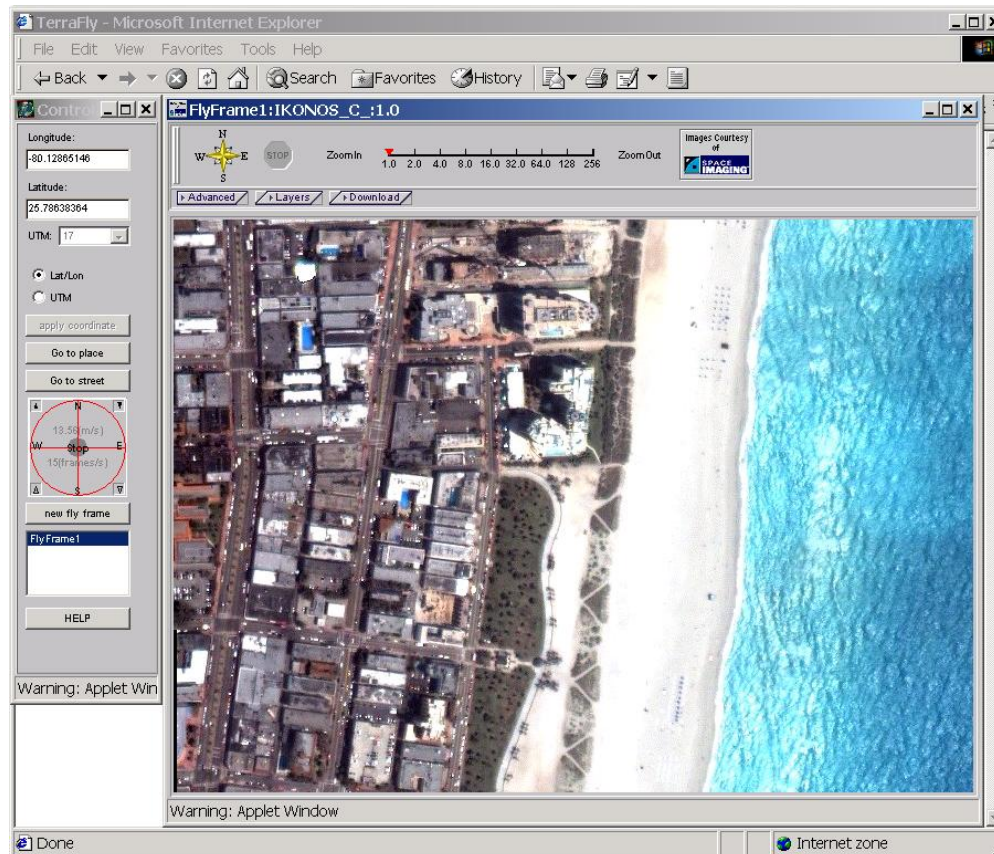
TerraFly - Microsoft Internet Explorer

File Edit View Favorites Tools Help

Back Search Favorites History

Control

Longitude:
-80.12865146

Latitude:
25.78638364

UTM: 17

Lat/Lon
UTM

apply coordinate

Go to place

Go to street

N
W E
S
13.50(m/s)
Stop
15(frames/s)

new fly frame

FlyFrame1

HELP

Warning: Applet Win

FlyFrame1:IKONOS_C_:1.0

N
W E
S
STOP

Zoom In 1.0 2.0 4.0 8.0 16.0 32.0 64.0 128 256 Zoom Out

Images Courtesy of SPACE IMAGING

Advanced Layers Download

Warning: Applet Window

Done

Internet zone